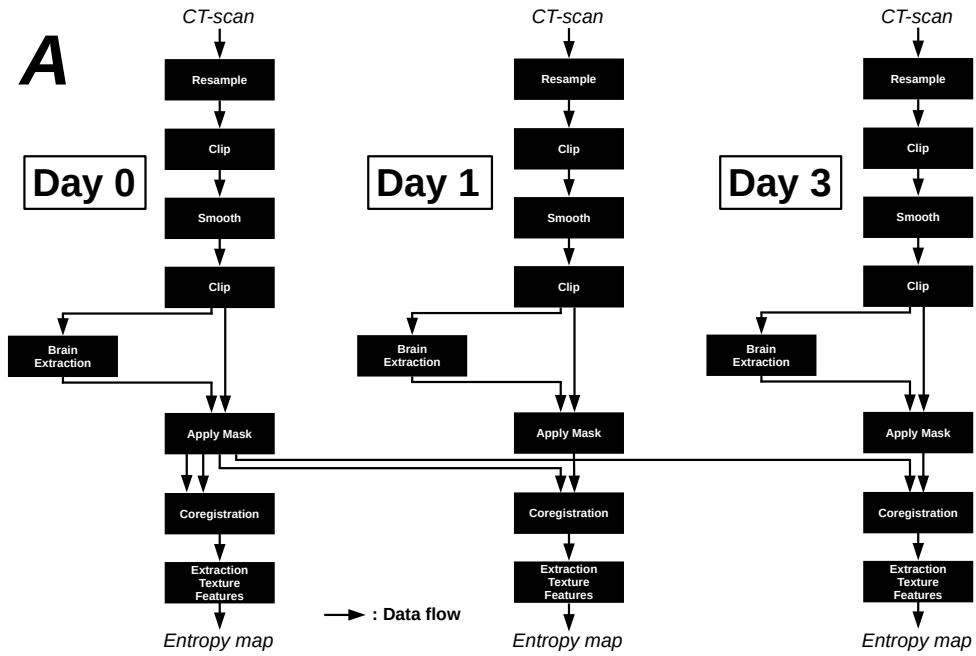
A

CT-scan
Resample
Clip
Smooth
Clip
Brain Extraction
Apply Mask
Coregistration
Extraction Texture Features
Entropy map

Day 0

CT-scan
Resample
Clip
Smooth
Clip
Brain Extraction
Apply Mask
Coregistration
Extraction Texture Features
Entropy map

Day 1

CT-scan
Resample
Clip
Smooth
Clip
Brain Extraction
Apply Mask
Coregistration
Extraction Texture Features
Entropy map

Day 3

: Data flow